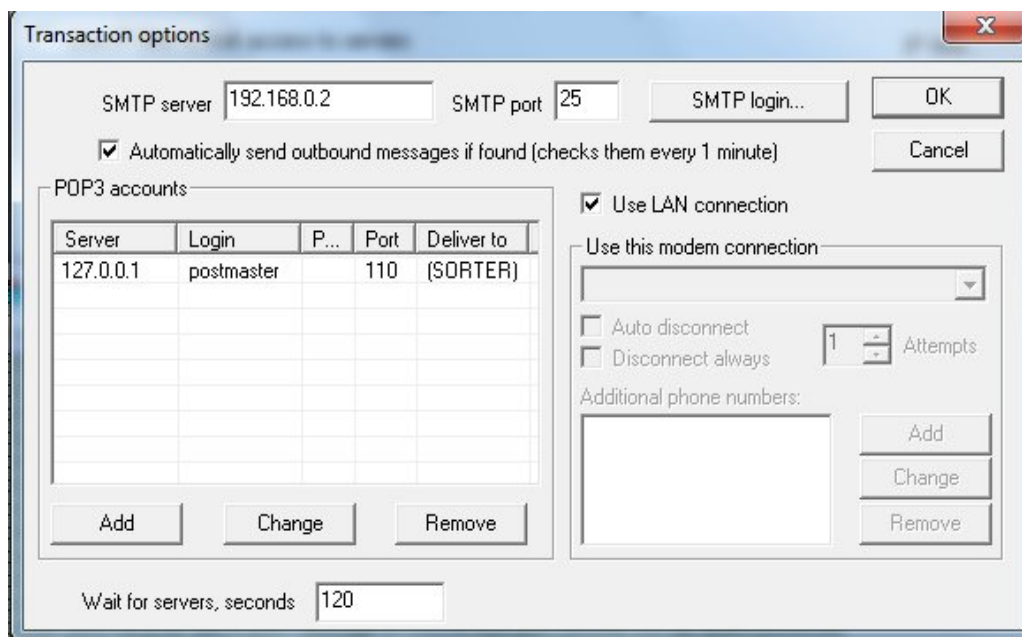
Transaction options

SMTP server 192.168.0.2

SMTP port 25

SMTP login...

OK

Automatically send outbound messages if found (checks them every 1 minute)

Cancel

POP3 accounts

| Server | Login | P... | Port | Deliver to |
|---|---|---|---|---|
| 127.0.0.1 | postmaster | | 110 | (SORTER) |

Add

Change

Remove

Use LAN connection

Use this modem connection

Auto disconnect

Disconnect always

1

Attempts

Additional phone numbers:

Add

Change

Remove

Wait for servers, seconds 120